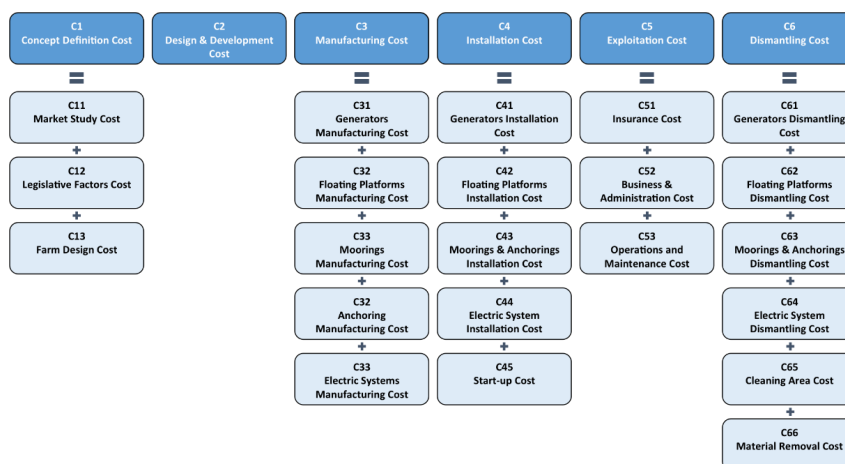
C1
Concept Definition Cost

=

C11
Market Study Cost

+

C12
Legislative Factors Cost

+

C13
Farm Design Cost

C2
Design & Development Cost

C3
Manufacturing Cost

=

C31
Generators Manufacturing Cost

+

C32
Floating Platforms Manufacturing Cost

+

C33
Moorings Manufacturing Cost

+

C32
Anchoring Manufacturing Cost

+

C33
Electric Systems Manufacturing Cost

C4
Installation Cost

=

C41
Generators Installation Cost

+

C42
Floating Platforms Installation Cost

+

C43
Moorings & Anchorings Installation Cost

+

C44
Electric System Installation Cost

+

C45
Start-up Cost

C5
Exploitation Cost

=

C51
Insurance Cost

+

C52
Business & Administration Cost

+

C53
Operations and Maintenance Cost

C6
Dismantling Cost

=

C61
Generators Dismantling Cost

+

C62
Floating Platforms Dismantling Cost

+

C63
Moorings & Anchorings Dismantling Cost

+

C64
Electric System Dismantling Cost

+

C65
Cleaning Area Cost

+

C66
Material Removal Cost